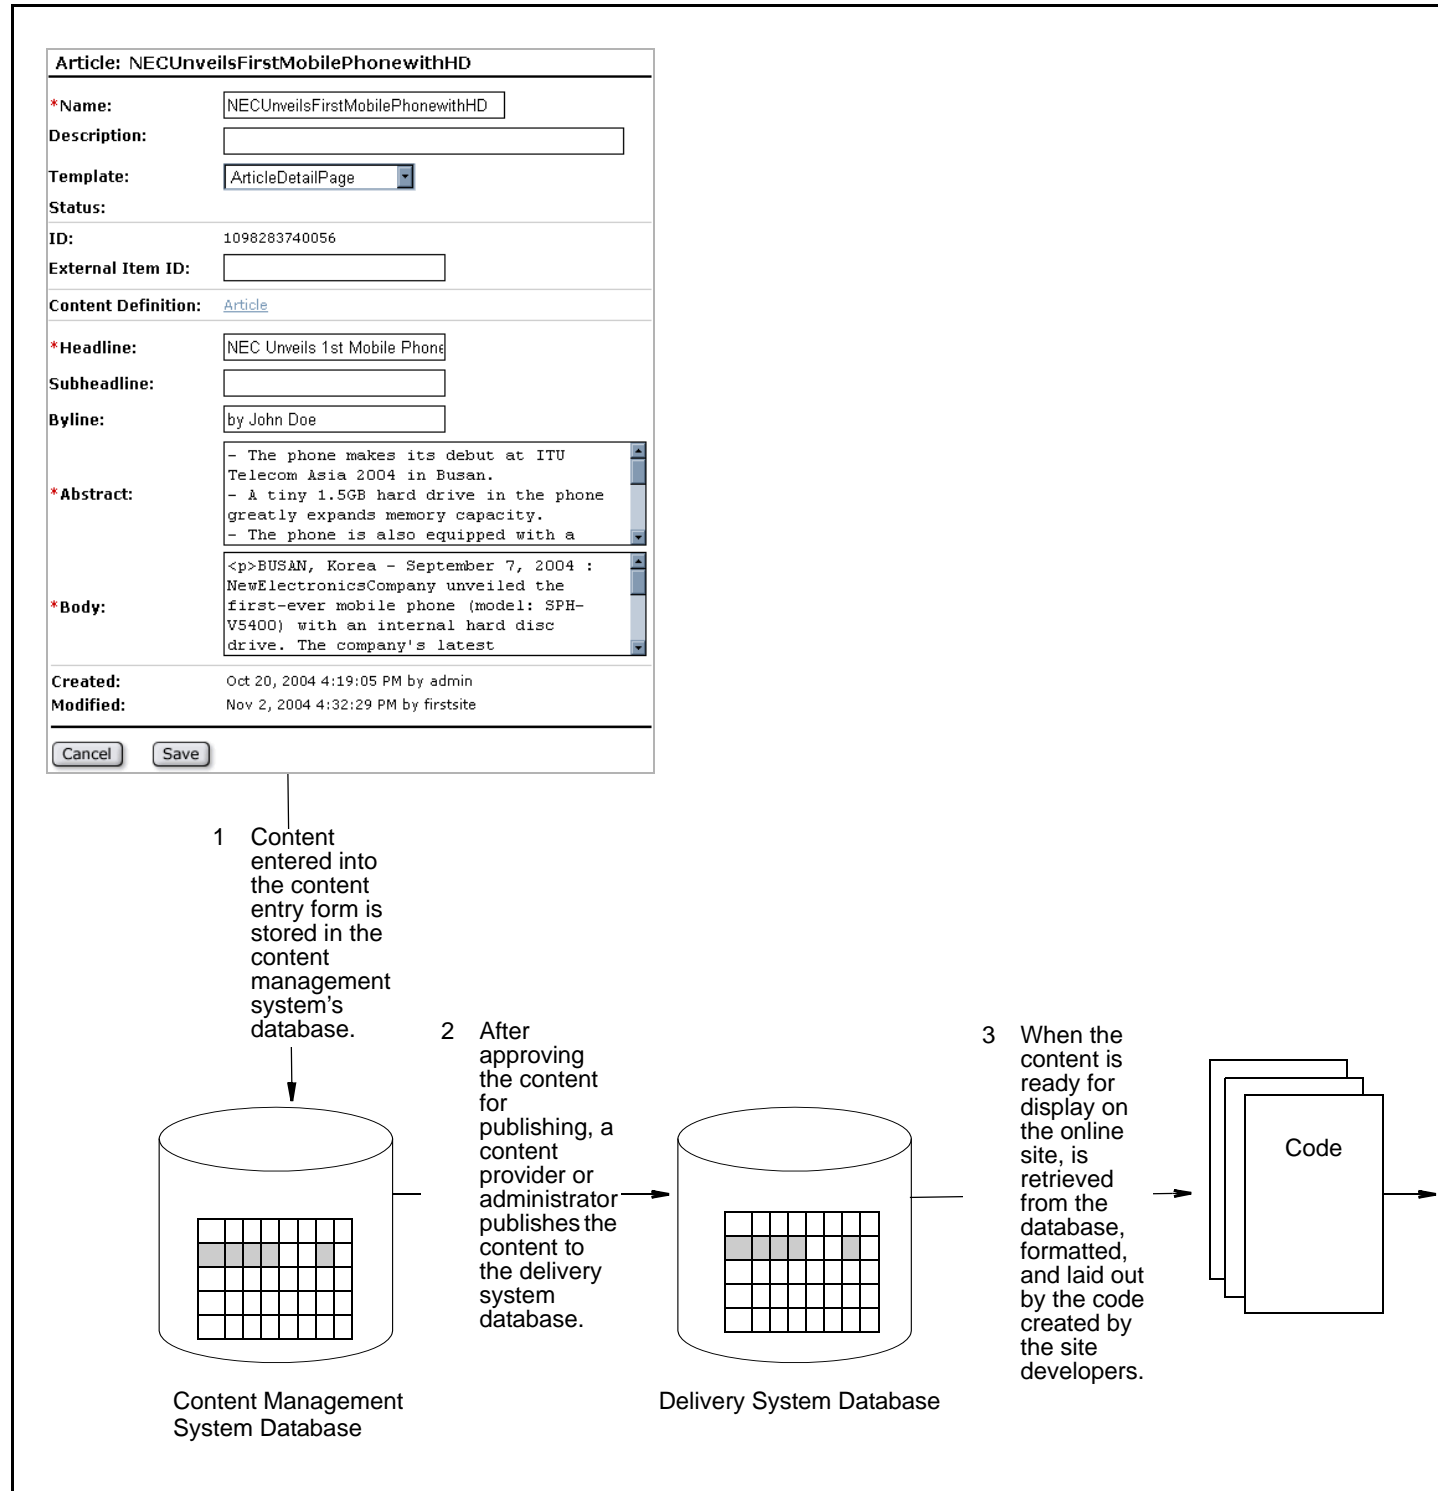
Article: NECUnveilsFirstMobilePhonewithHD

*Name: NECUnveilsFirstMobilePhonewithHD

Description:

Template: ArticleDetailPage

Status:

ID: 1098283740056

External Item ID:

Content Definition: Article

*Headline: NEC Unveils 1st Mobile Phone

Subheadline:

Byline: by John Doe

*Abstract: - The phone makes its debut at ITU Telecom Asia 2004 in Busan. - A tiny 1.5GB hard drive in the phone greatly expands memory capacity. - The phone is also equipped with a

*Body: <p>BUSAN, Korea - September 7, 2004 : NewElectronicsCompany unveiled the first-ever mobile phone (model: SPH-V5400) with an internal hard disc drive. The company's latest

Created: Oct 20, 2004 4:19:05 PM by admin

Modified: Nov 2, 2004 4:32:29 PM by firstsite

Cancel Save

1 Content entered into the content entry form is stored in the content management system's database.

2 After approving the content for publishing, a content provider or administrator publishes the content to the delivery system database.

3 When the content is ready for display on the online site, is retrieved from the database, formatted, and laid out by the code created by the site developers.

Code

Content Management System Database

Delivery System Database